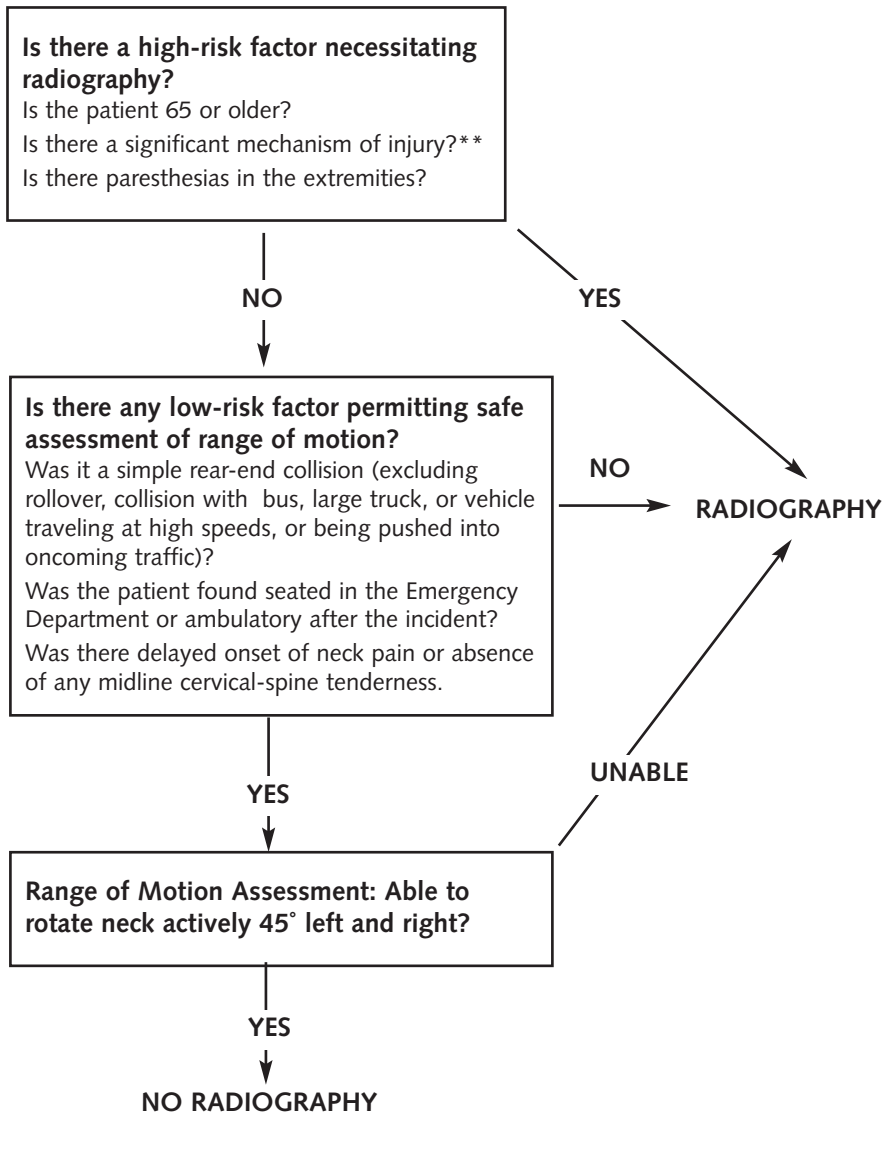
Is there a high-risk factor necessitating radiography?
Is the patient 65 or older?
Is there a significant mechanism of injury?**
Is there paresthesias in the extremities?

NO

YES

Is there any low-risk factor permitting safe assessment of range of motion?
Was it a simple rear-end collision (excluding rollover, collision with bus, large truck, or vehicle traveling at high speeds, or being pushed into oncoming traffic)?
Was the patient found seated in the Emergency Department or ambulatory after the incident?
Was there delayed onset of neck pain or absence of any midline cervical-spine tenderness.

NO

RADIOGRAPHY

UNABLE

YES

Range of Motion Assessment: Able to rotate neck actively 45˚ left and right?

YES

NO RADIOGRAPHY